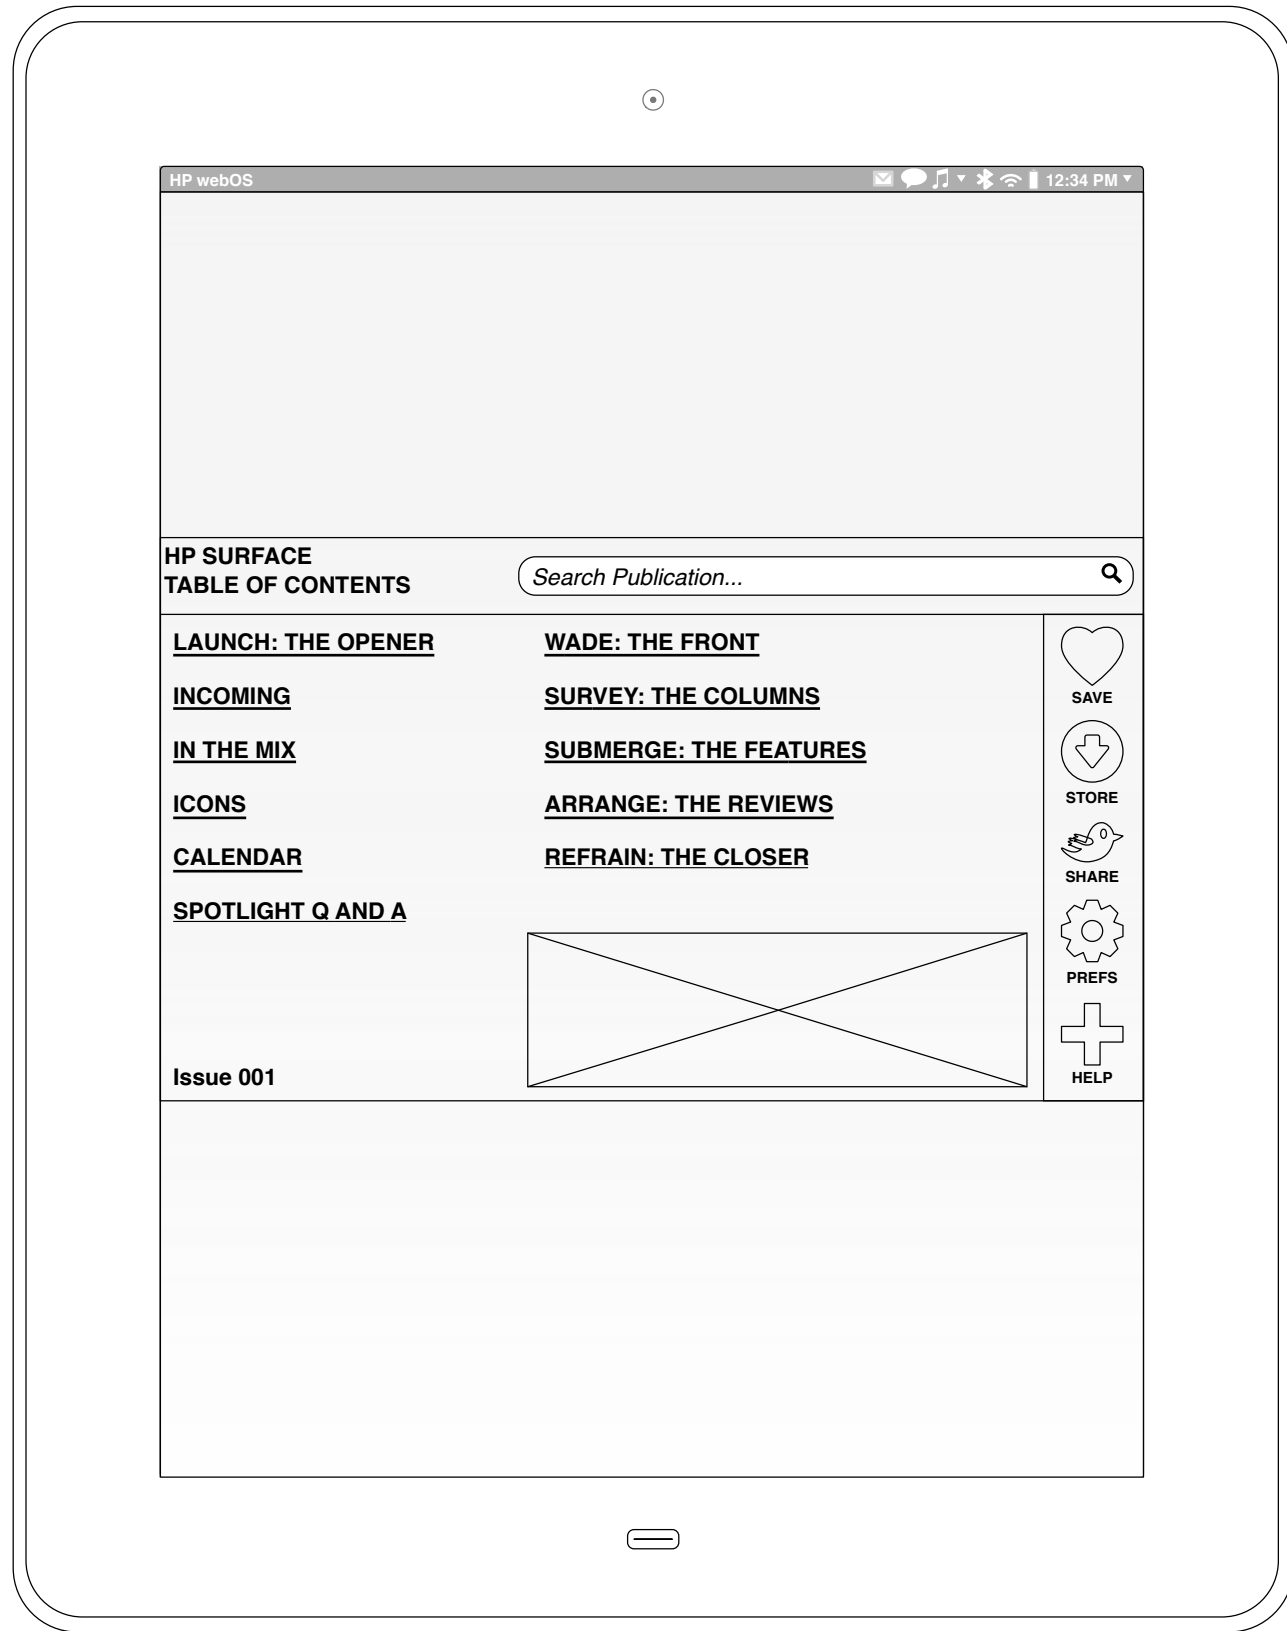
HP webOS

12:34 PM

HP SURFACE
TABLE OF CONTENTS

Search Publication...

LAUNCH: THE OPENER

INCOMING

IN THE MIX

ICONS

CALENDAR

SPOTLIGHT Q AND A

WADE: THE FRONT

SURVEY: THE COLUMNS

SUBMERGE: THE FEATURES

ARRANGE: THE REVIEWS

REFRAIN: THE CLOSER

Issue 001

SAVE

STORE

SHARE

PREFS

HELP